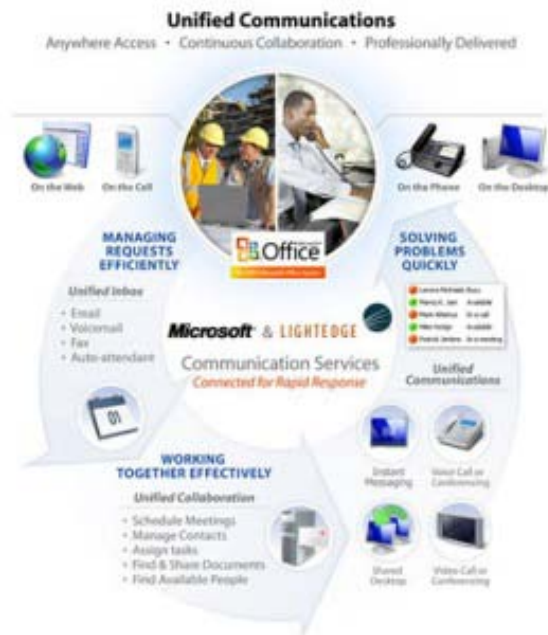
Unified Communications
Anywhere Access • Continuous Collaboration • Professionally Delivered

On the Web On the Cell

On the Phone On the Desktop

MANAGING REQUESTS EFFICIENTLY

Unified Inbox
• Email
• Voicemail
• Fax
• Auto-attendant

01

Office
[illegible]

SOLVING PROBLEMS QUICKLY

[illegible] Available
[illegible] Available
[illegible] On a call
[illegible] Available
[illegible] In a meeting

Microsoft & LIGHTEDGE
Communication Services
Connected for Rapid Response

Unified Communications

Instant Messaging
Voice Call or Conferencing
Shared Desktop
Video Call or Conferencing

WORKING TOGETHER EFFECTIVELY

Unified Collaboration
• Schedule Meetings
• Manage Contacts
• Assign tasks
• Find & Share Documents
• Find Available People